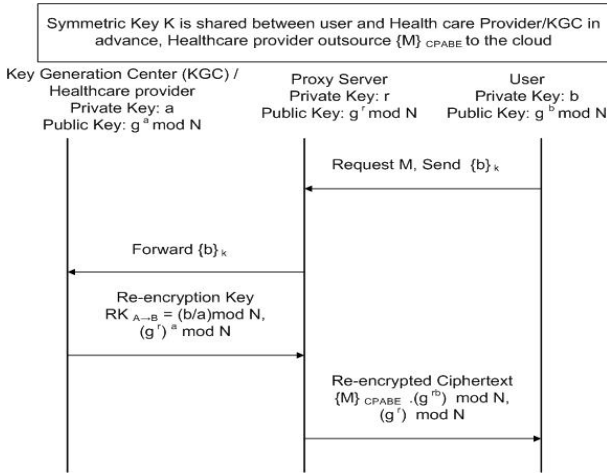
Symmetric Key K is shared between user and Health care Provider/KGC in advance, Healthcare provider outsource $\{M\}_{CPABE}$ to the cloud

Key Generation Center (KGC) / Healthcare provider
Private Key: a
Public Key: $g^a$ mod N

Proxy Server
Private Key: r
Public Key: $g^r$ mod N

User
Private Key: b
Public Key: $g^b$ mod N

Request M, Send $\{b\}_k$

Forward $\{b\}_k$

Re-encryption Key
$RK_{A\rightarrow B}$ = (b/a)mod N,
$(g^r)^a$ mod N

Re-encrypted Ciphertext
$\{M\}_{CPABE}$ .$(g^{rb})$ mod N,
$(g^r)$ mod N